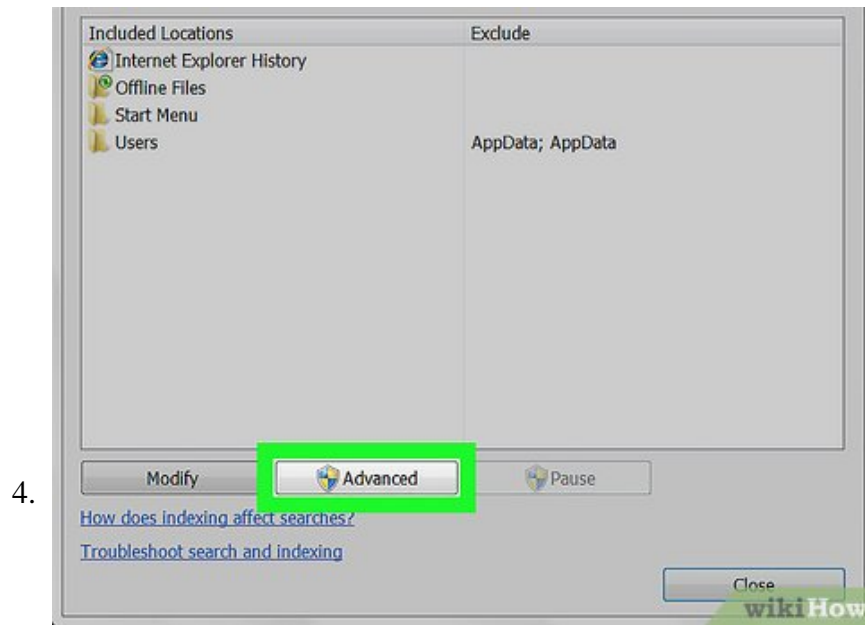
| Included Locations | Exclude |
|---|---|
| Internet Explorer History | |
| Offline Files | |
| Start Menu | |
| Users | AppData; AppData |

4.

Modify

Advanced

Pause

How does indexing affect searches?

Troubleshoot search and indexing

Close

wikiHow